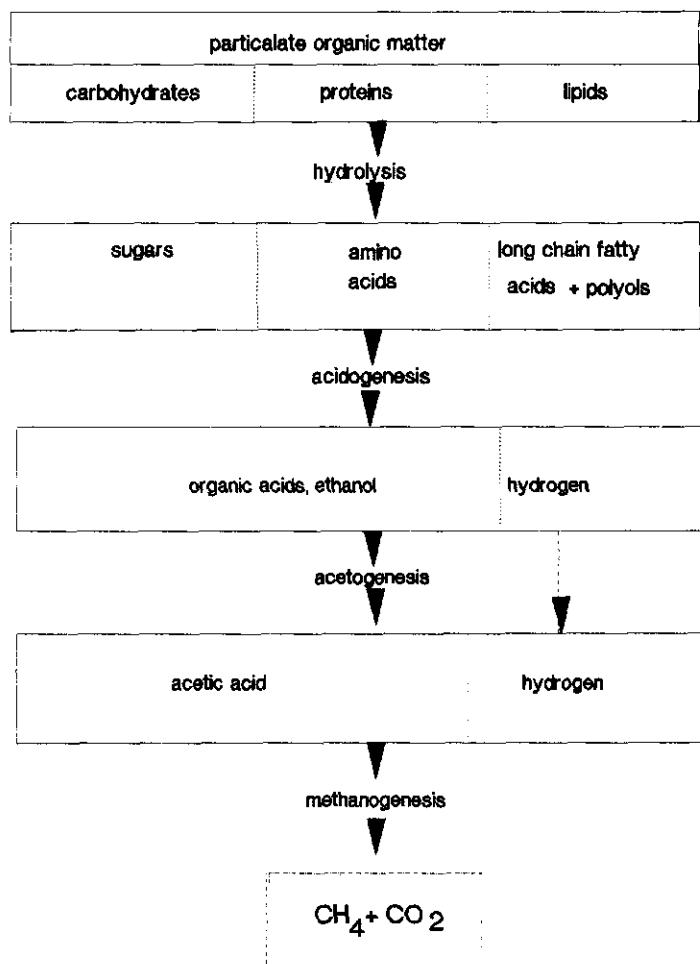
particalate organic matter

carbohydrates

proteins

lipids

hydrolysis

sugars

amino acids

long chain fatty acids + polyols

acidogenesis

organic acids, ethanol

hydrogen

acetogenesis

acetic acid

hydrogen

methanogenesis

$CH_4 + CO_2$